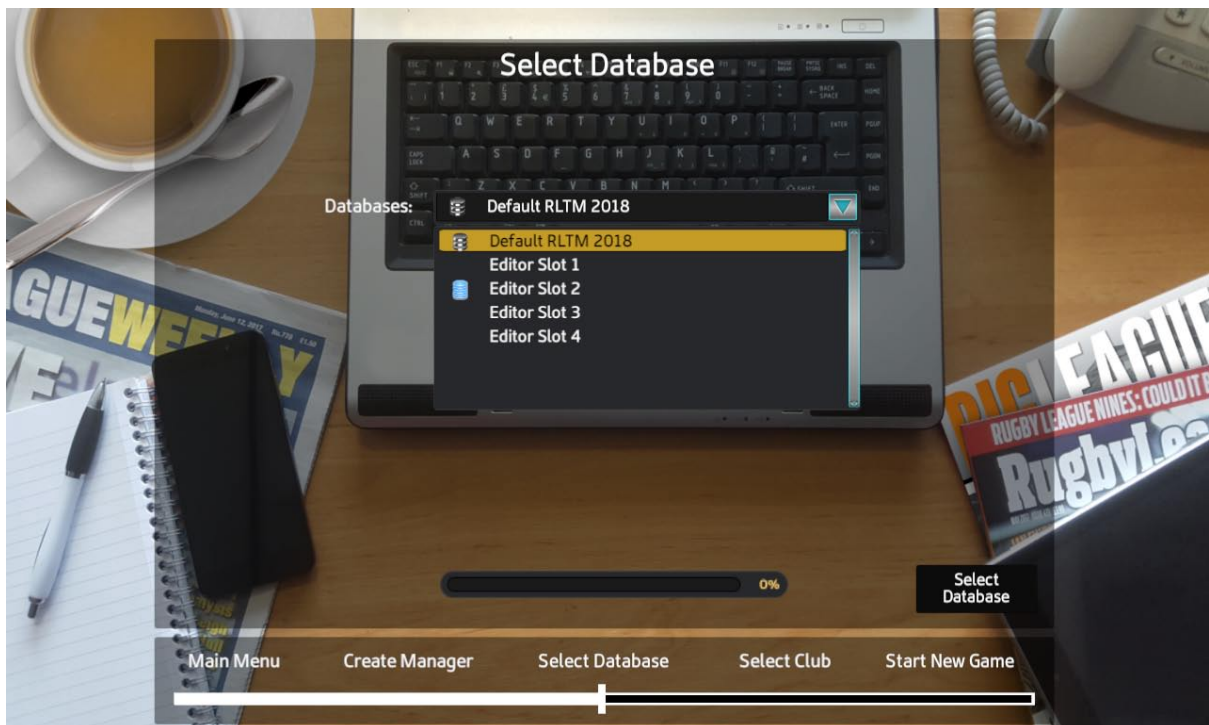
Select Database

Databases: Default RLTM 2018

Default RLTM 2018
Editor Slot 1
Editor Slot 2
Editor Slot 3
Editor Slot 4

0%

Select Database

Main Menu
Create Manager
Select Database
Select Club
Start New Game